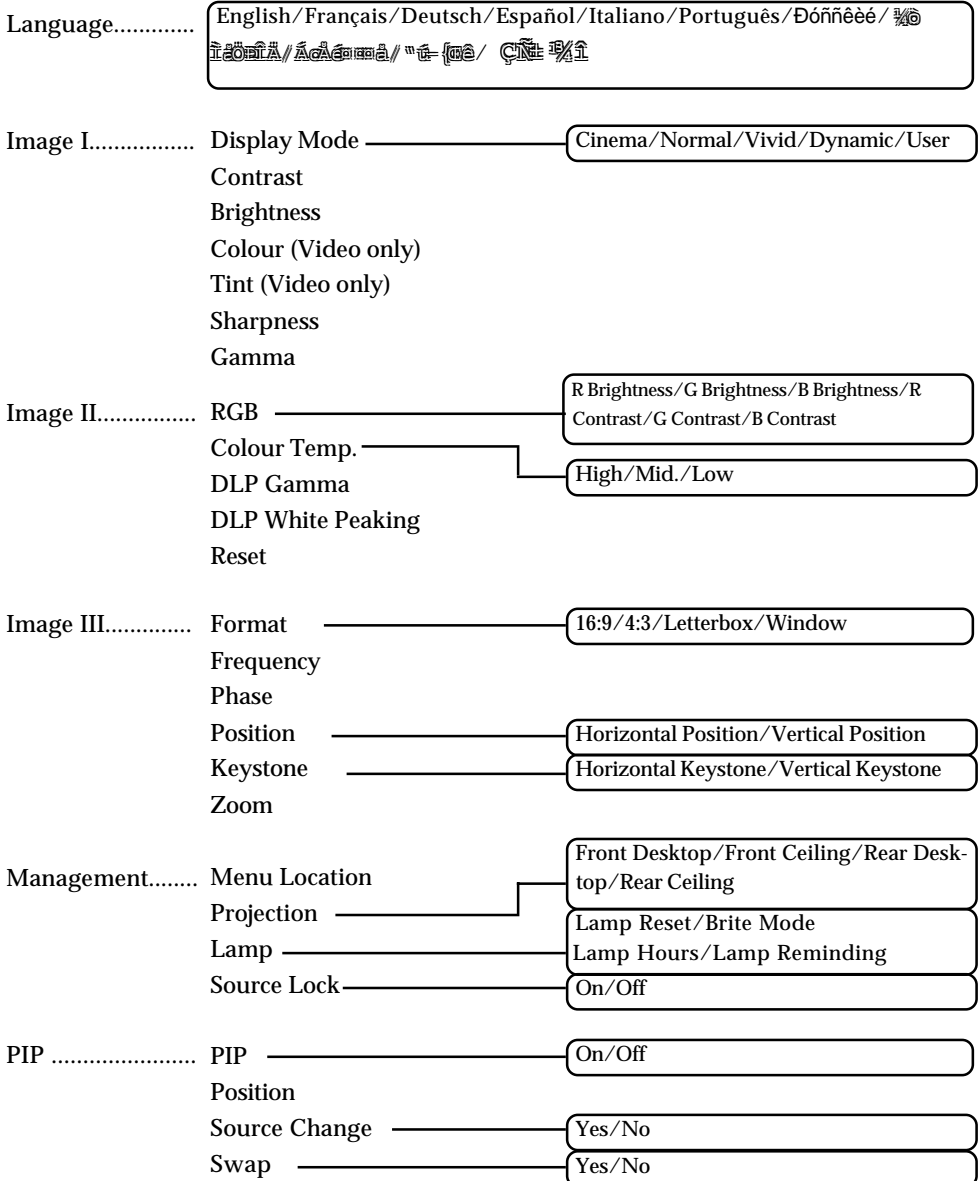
Language............ English/Français/Deutsch/Español/Italiano/Português/Ðóññêèé/ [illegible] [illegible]/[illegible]/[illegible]/ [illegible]

Image I................ Display Mode Cinema/Normal/Vivid/Dynamic/User
Contrast
Brightness
Colour (Video only)
Tint (Video only)
Sharpness
Gamma

Image II................ RGB R Brightness/G Brightness/B Brightness/R Contrast/G Contrast/B Contrast
Colour Temp. High/Mid./Low
DLP Gamma
DLP White Peaking
Reset

Image III............. Format 16:9/4:3/Letterbox/Window
Frequency
Phase
Position Horizontal Position/Vertical Position
Keystone Horizontal Keystone/Vertical Keystone
Zoom

Management........ Menu Location
Projection Front Desktop/Front Ceiling/Rear Desktop/Rear Ceiling
Lamp Lamp Reset/Brite Mode Lamp Hours/Lamp Reminding
Source Lock On/Off

PIP ....................... PIP On/Off
Position
Source Change Yes/No
Swap Yes/No